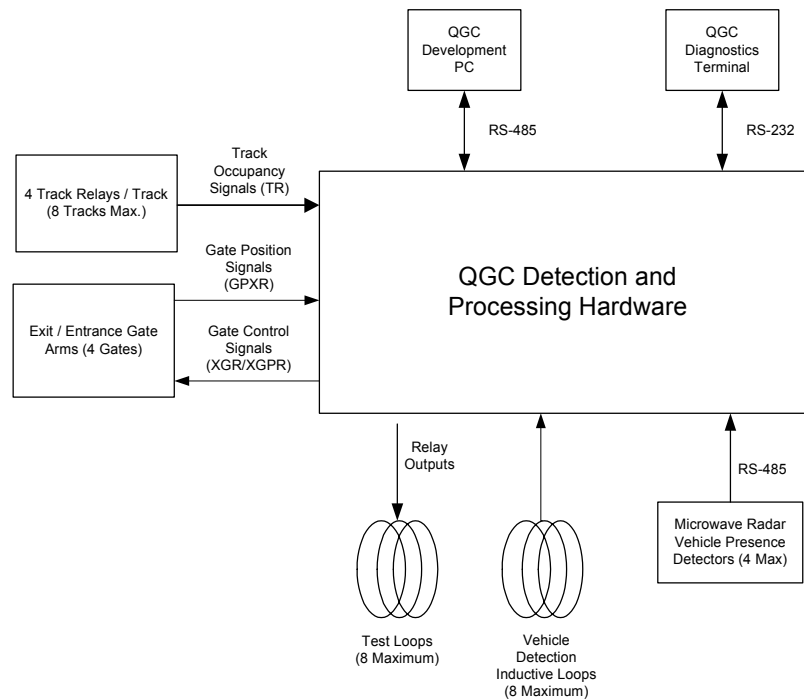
QGC Development PC

QGC Diagnostics Terminal

RS-485

RS-232

4 Track Relays / Track (8 Tracks Max.)

Track Occupancy Signals (TR)

Gate Position Signals (GPXR)

QGC Detection and Processing Hardware

Exit / Entrance Gate Arms (4 Gates)

Gate Control Signals (XGR/XGPR)

Relay Outputs

RS-485

Microwave Radar Vehicle Presence Detectors (4 Max)

Test Loops (8 Maximum)

Vehicle Detection Inductive Loops (8 Maximum)